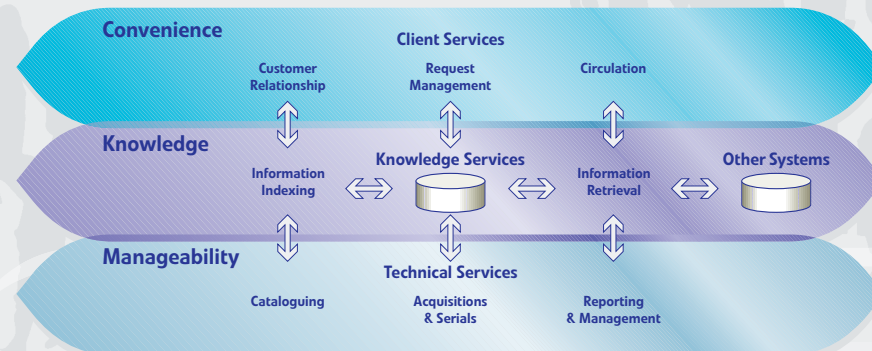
Convenience

Client Services

Customer Relationship

Request Management

Circulation

Knowledge

Knowledge Services

Information Indexing

Information Retrieval

Other Systems

Manageability

Technical Services

Cataloguing

Acquisitions & Serials

Reporting & Management